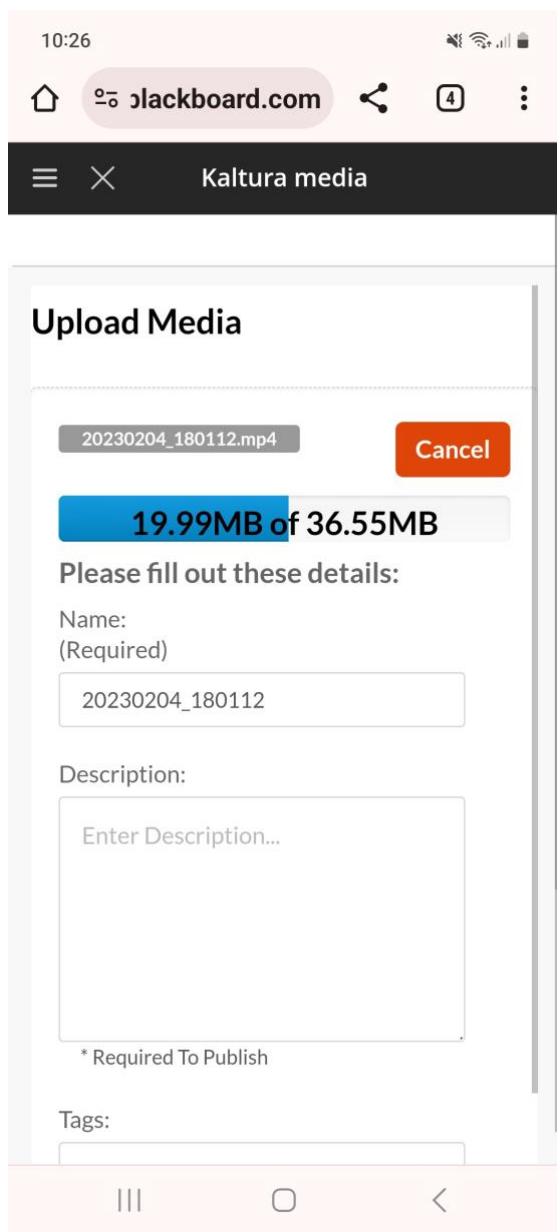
10:26

ɔlackboard.com

4

Kaltura media

Upload Media

20230204_180112.mp4

Cancel

19.99MB of 36.55MB

Please fill out these details:

Name:
(Required)

20230204_180112

Description:

Enter Description...

* Required To Publish

Tags: